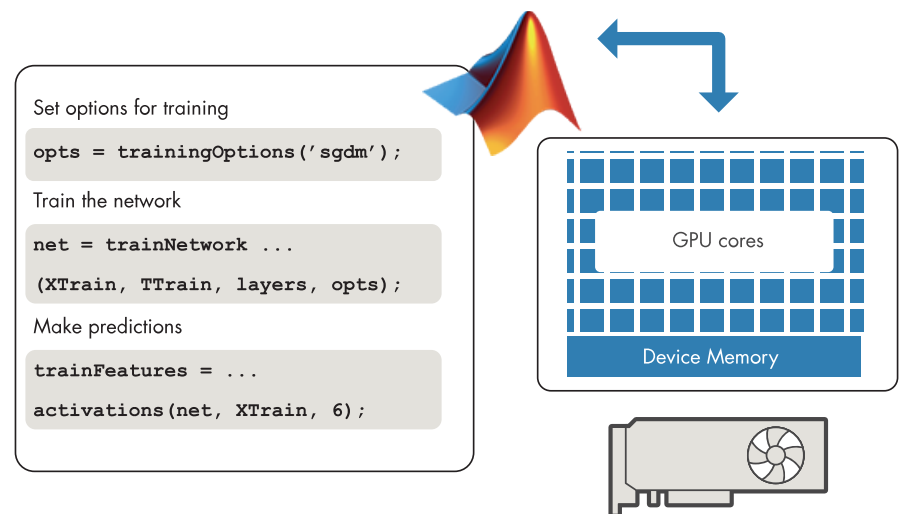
Set options for training

opts = trainingOptions('sgdm');

Train the network

net = trainNetwork ...

(XTrain, TTrain, layers, opts);

Make predictions

trainFeatures = ...

activations(net, XTrain, 6);

GPU cores

Device Memory